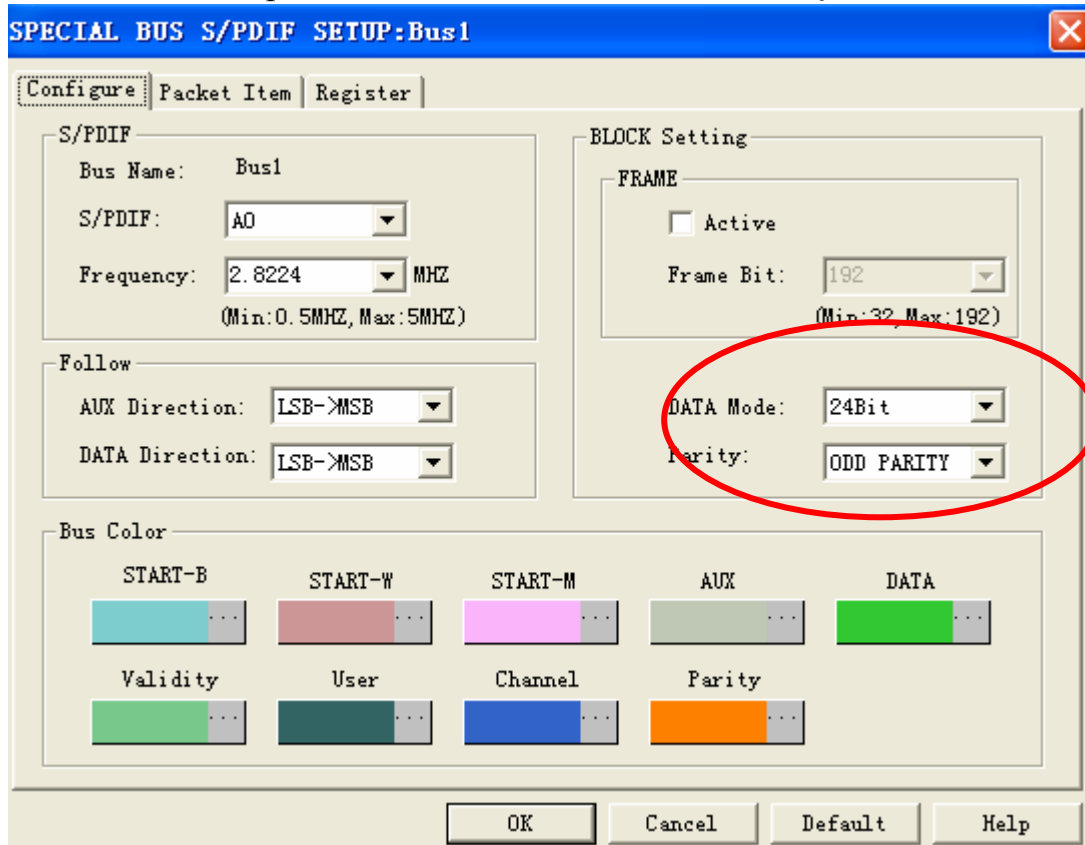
SPECIAL BUS S/PDIF SETUP:Bus1

Configure | Packet Item | Register

S/PDIF
Bus Name: Bus1
S/PDIF: A0
Frequency: 2.8224 MHZ
(Min:0.5MHZ,Max:5MHZ)

Follow
AUX Direction: LSB->MSB
DATA Direction: LSB->MSB

BLOCK Setting
FRAME
Active
Frame Bit: 192
(Min:32,Max:192)

DATA Mode: 24Bit
Parity: ODD PARITY

Bus Color
START-B
START-W
START-M
AUX
DATA
Validity
User
Channel
Parity

OK
Cancel
Default
Help